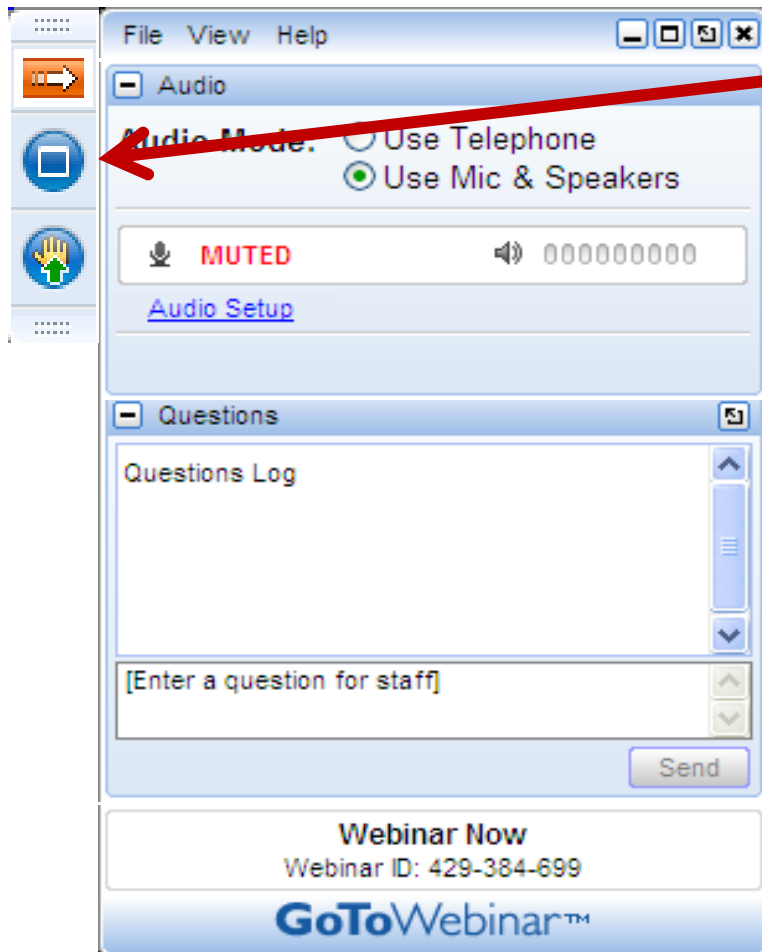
File View Help

Audio

Audio Mode: Use Telephone
Use Mic & Speakers

MUTED 000000000

Audio Setup

Questions

Questions Log

[Enter a question for staff]

Send

Webinar Now
Webinar ID: 429-384-699

GoToWebinar™